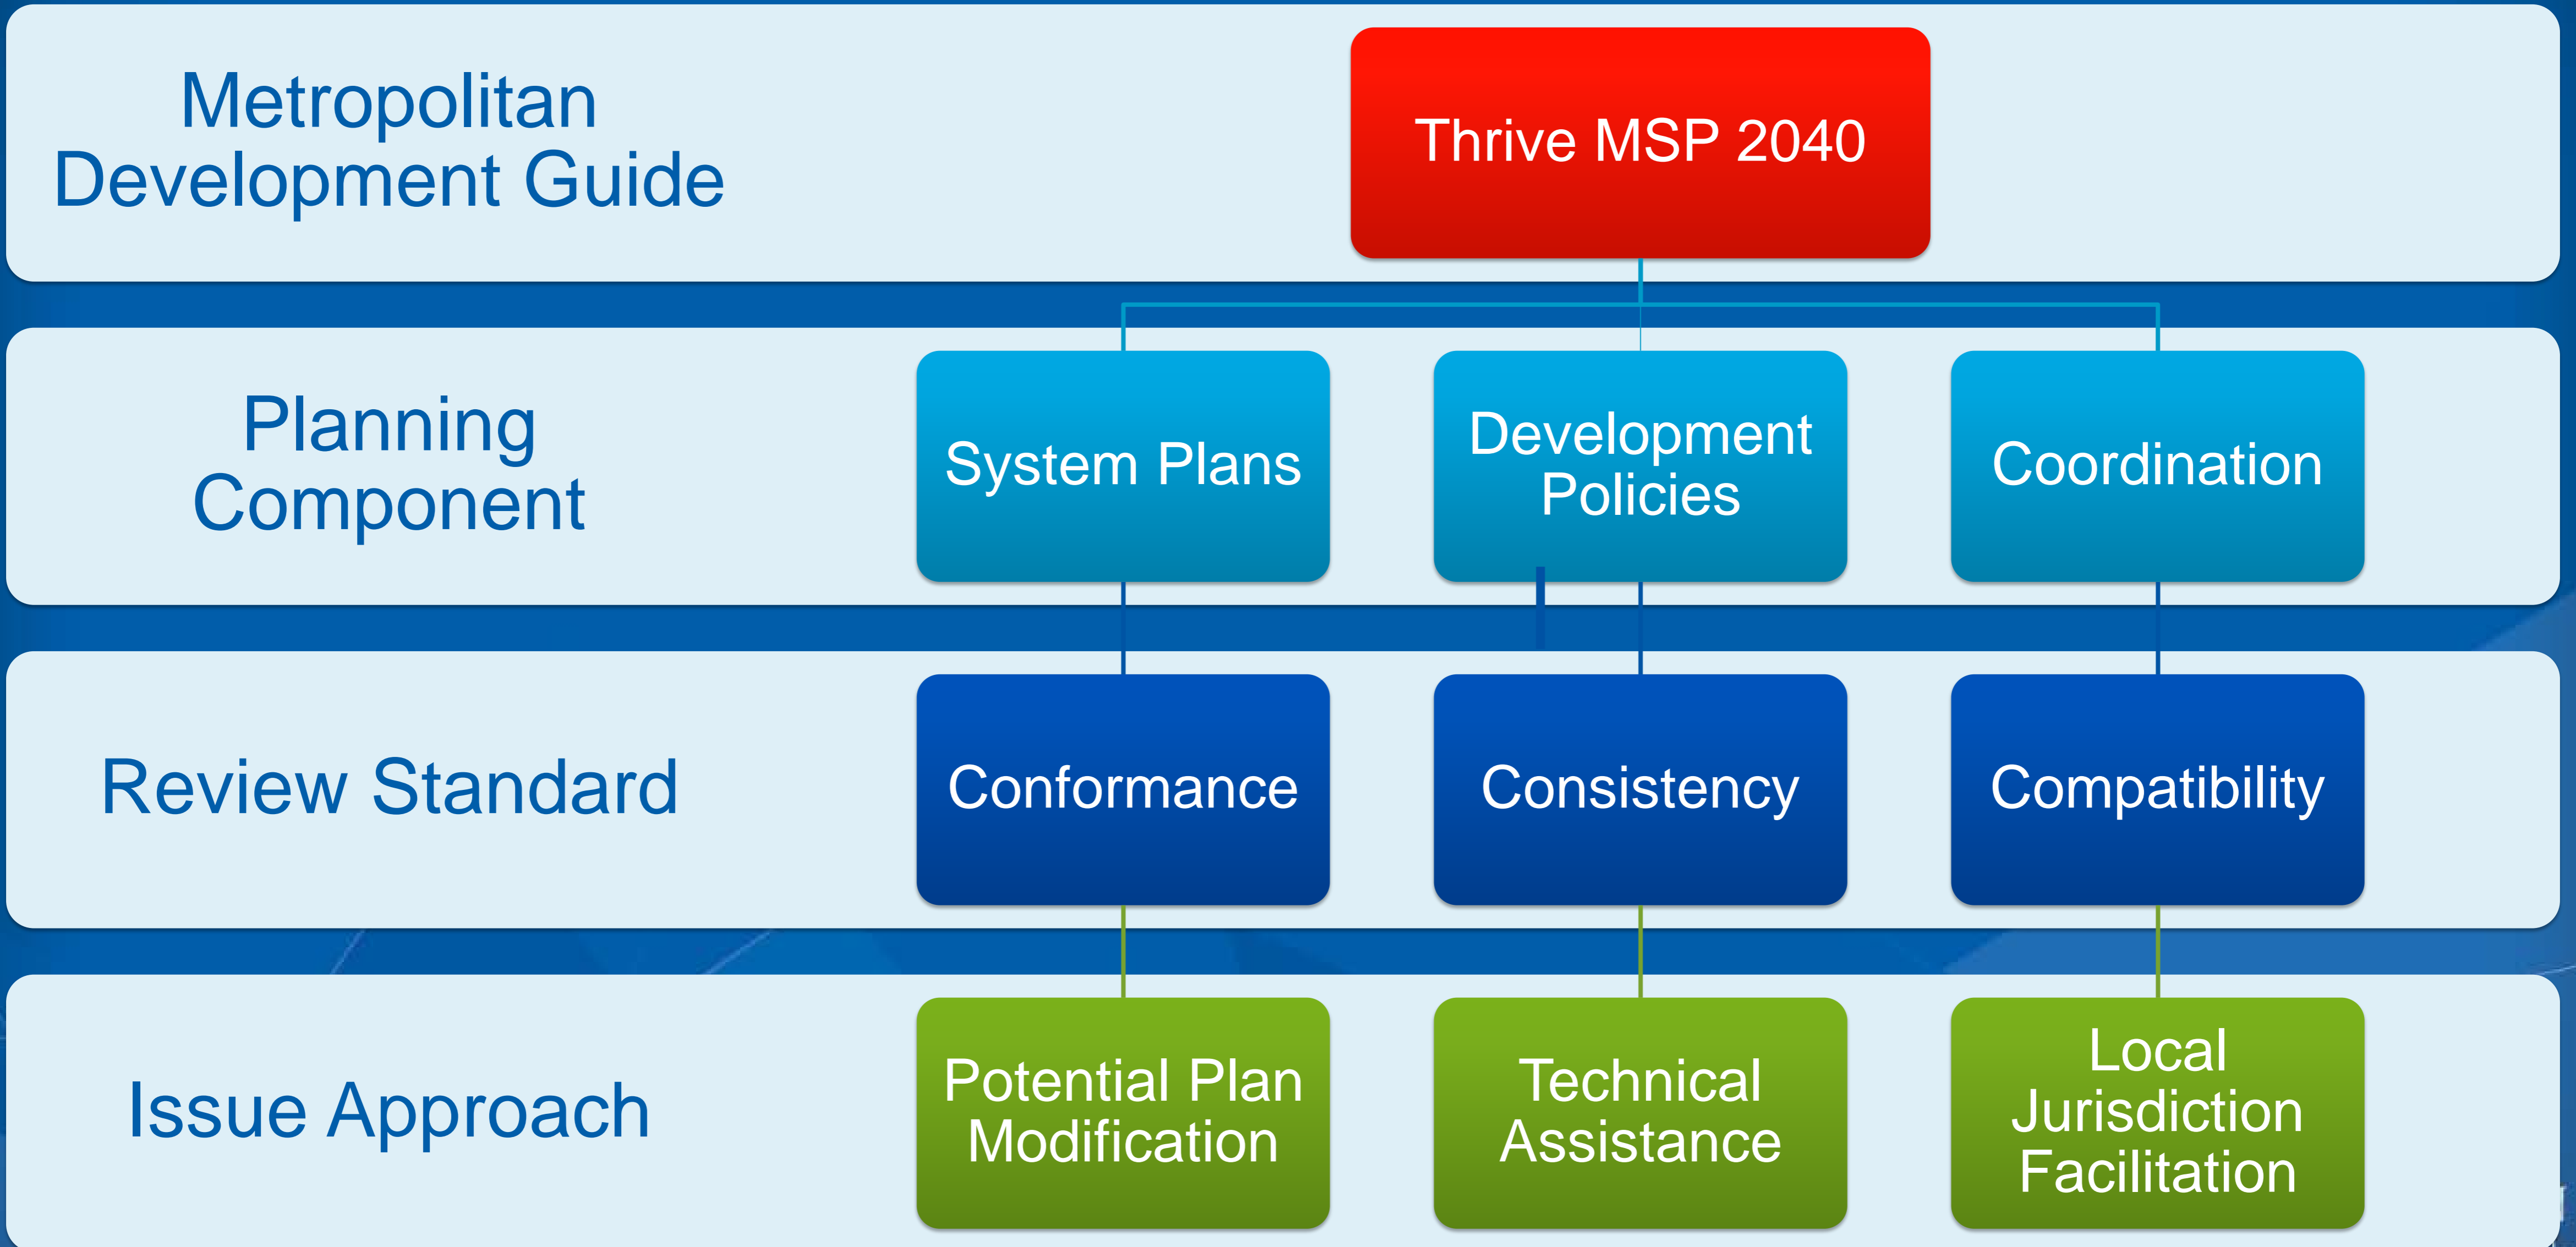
Metropolitan Development Guide

Thrive MSP 2040

Planning Component

System Plans

Development Policies

Coordination

Review Standard

Conformance

Consistency

Compatibility

Issue Approach

Potential Plan Modification

Technical Assistance

Local Jurisdiction Facilitation